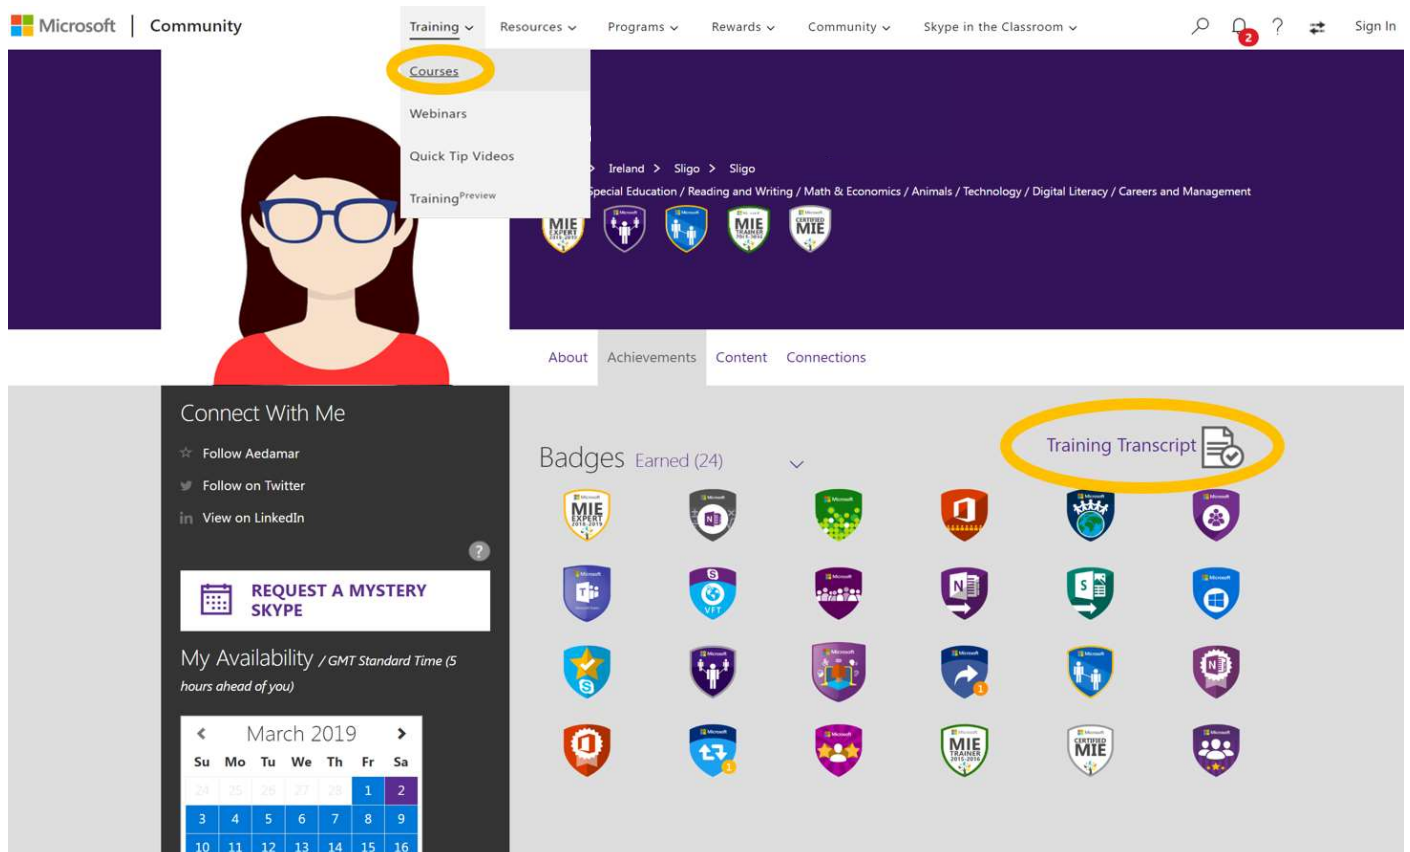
Microsoft | Community

Training ⌄ Resources ⌄ Programs ⌄ Rewards ⌄ Community ⌄ Skype in the Classroom ⌄ Sign In

2

Courses

Webinars

Quick Tip Videos

Training$^{Preview}$

> Ireland > Sligo > Sligo

Special Education / Reading and Writing / Math & Economics / Animals / Technology / Digital Literacy / Careers and Management

MIE EXPERT

MIE TRAINER

CERTIFIED MIE

About Achievements Content Connections

Connect With Me

Follow Aedamar

Follow on Twitter

View on LinkedIn

REQUEST A MYSTERY SKYPE

My Availability / GMT Standard Time (5 hours ahead of you)

March 2019

| Su | Mo | Tu | We | Th | Fr | Sa |
|---|---|---|---|---|---|---|
| 24 | 25 | 26 | 27 | 28 | 1 | 2 |
| 3 | 4 | 5 | 6 | 7 | 8 | 9 |
| 10 | 11 | 12 | 13 | 14 | 15 | 16 |

Badges Earned (24)

Training Transcript

MIE EXPERT

VFT

MIE TRAINER

CERTIFIED MIE